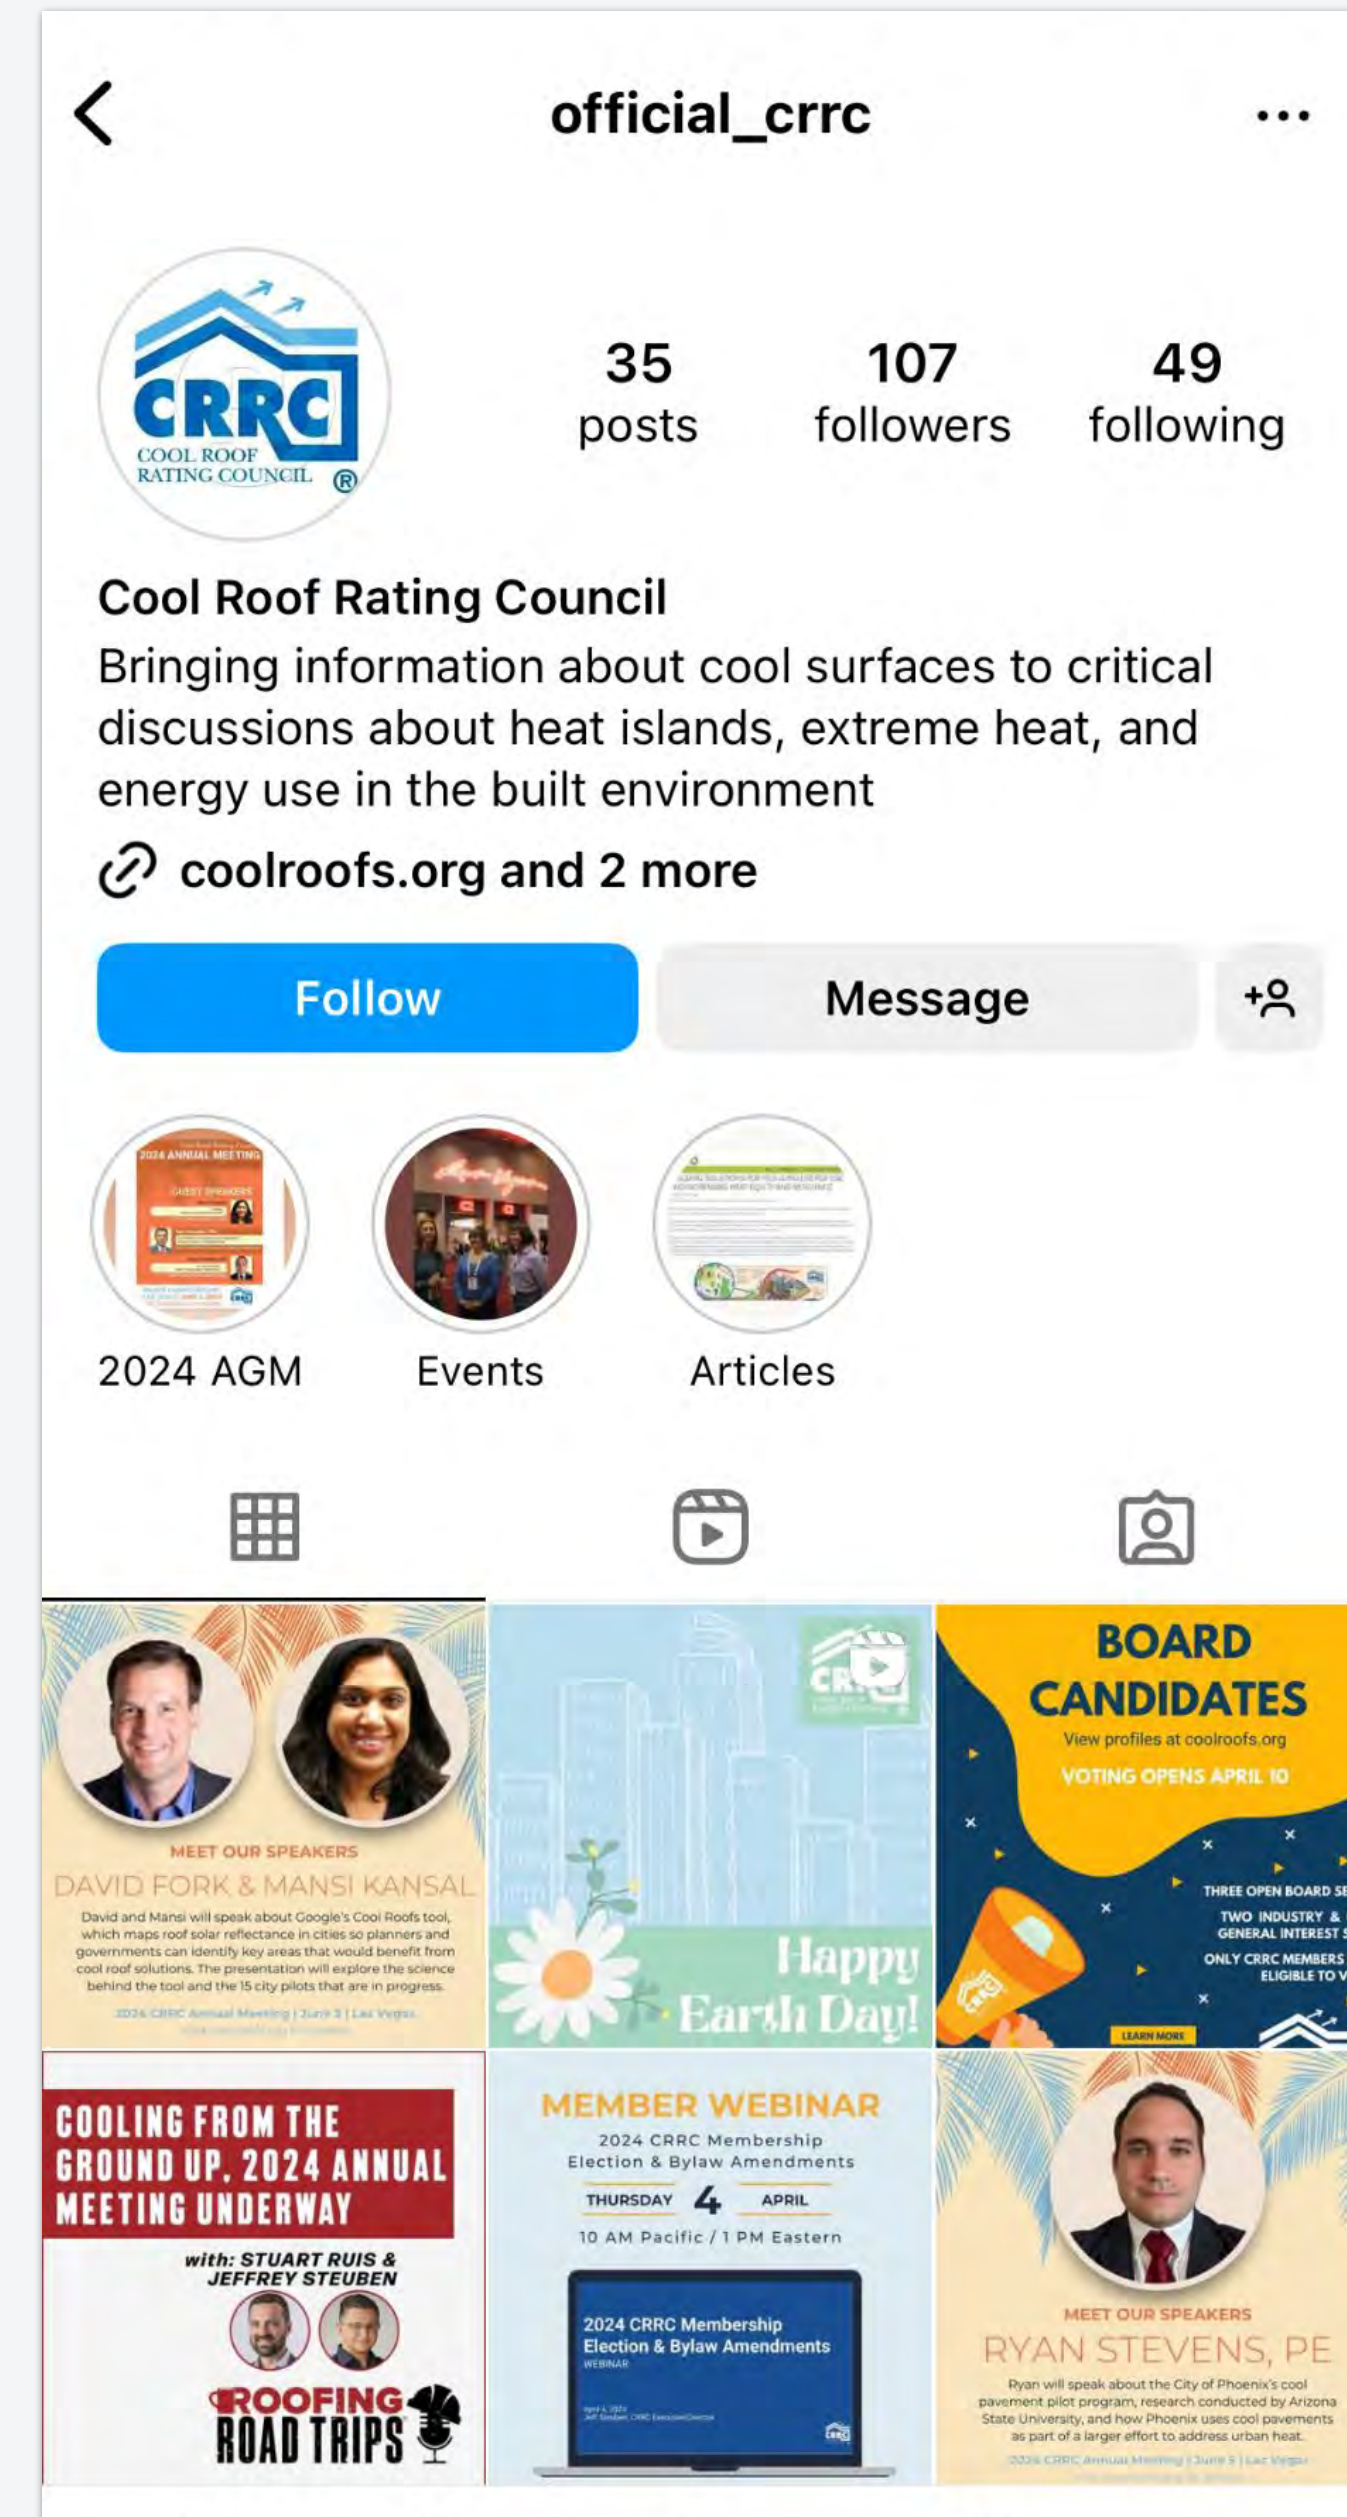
official_crrc

CRRC
COOL ROOF RATING COUNCIL ®

35 posts
107 followers
49 following

Cool Roof Rating Council
Bringing information about cool surfaces to critical discussions about heat islands, extreme heat, and energy use in the built environment

coolroofs.org and 2 more

Follow
Message

2024 ANNUAL MEETING
GUEST SPEAKERS

2024 AGM
Events
Articles

MEET OUR SPEAKERS
DAVID FORK & MANSI KANSAL
David and Mansi will speak about Google's Cool Roofs tool, which maps roof solar reflectance in cities so planners and governments can identify key areas that would benefit from cool roof solutions. The presentation will explore the science behind the tool and the 15 city pilots that are in progress.
2024 CRRC Annual Meeting | June 3 | Las Vegas
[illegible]

Happy Earth Day!

BOARD CANDIDATES
View profiles at coolroofs.org
VOTING OPENS APRIL 10
THREE OPEN BOARD S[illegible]
TWO INDUSTRY & GENERAL INTEREST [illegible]
ONLY CRRC MEMBERS ELIGIBLE TO V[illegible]
LEARN MORE

COOLING FROM THE GROUND UP, 2024 ANNUAL MEETING UNDERWAY
with: STUART RUIS & JEFFREY STEUBEN
ROOFING ROAD TRIPS

MEMBER WEBINAR
2024 CRRC Membership Election & Bylaw Amendments
THURSDAY 4 APRIL
10 AM Pacific / 1 PM Eastern
2024 CRRC Membership Election & Bylaw Amendments
WEBINAR
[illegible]

MEET OUR SPEAKERS
RYAN STEVENS, PE
Ryan will speak about the City of Phoenix's cool pavement pilot program, research conducted by Arizona State University, and how Phoenix uses cool pavements as part of a larger effort to address urban heat.
2024 CRRC Annual Meeting | June 3 | Las Vegas